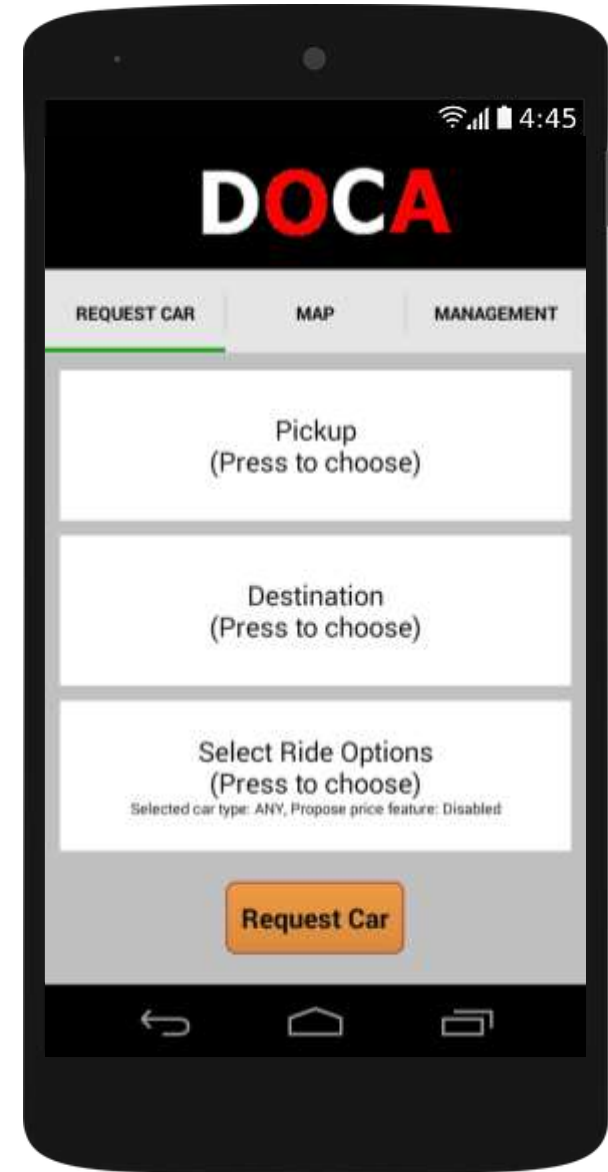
4:45

DOCA

REQUEST CAR | MAP | MANAGEMENT

Pickup
(Press to choose)

Destination
(Press to choose)

Select Ride Options
(Press to choose)
Selected car type: ANY, Propose price feature: Disabled

Request Car